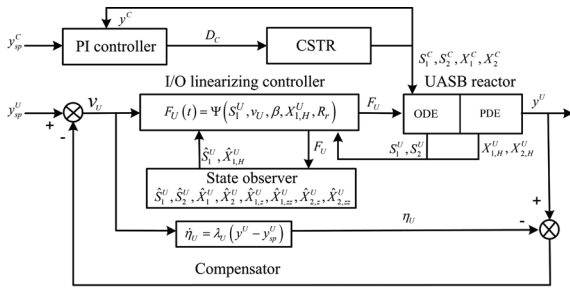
$y^C$

$y_{sp}^C$

PI controller

$D_C$

CSTR

$S_1^C, S_2^C, X_1^C, X_2^C$

I/O linearizing controller

UASB reactor

$y_{sp}^U$

$\nu_U$

+

-

$F_U(t) = \Psi\left(S_1^U, \nu_U, \beta, X_{1,H}^U, R_r\right)$

$F_U$

ODE

PDE

$y^U$

$\hat{S}_1^U, \hat{X}_{1,H}^U$

$F_U$

$S_1^U, S_2^U$

$X_{1,H}^U, X_{2,H}^U$

State observer

$\hat{S}_1^U, \hat{S}_2^U, \hat{X}_1^U, \hat{X}_2^U, \hat{X}_{1,z}^U, \hat{X}_{1,zz}^U, \hat{X}_{2,z}^U, \hat{X}_{2,zz}^U$

+

$\dot{\eta}_U = \lambda_U\left(y^U - y_{sp}^U\right)$

$\eta_U$

-

Compensator